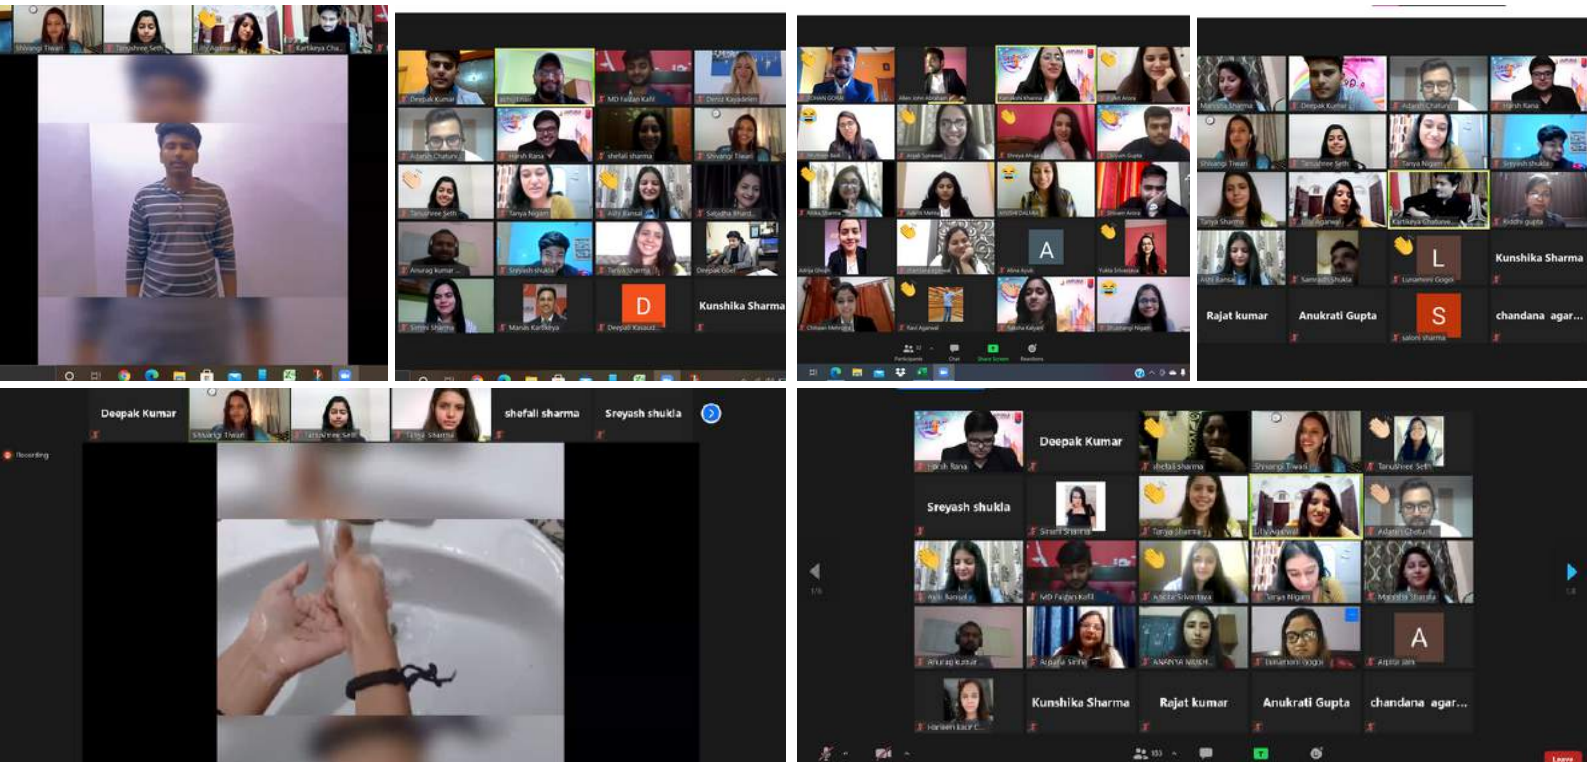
Shivangi Tiwari
Tanushree Seth
Lily Agarwal
Kartikeya Cha...

Deepak Kumar
MD Faizan Kafil
Deniz Kayadelen
Adarsh Chaturv...
Harsh Rana
shefali sharma
Shivangi Tiwari
Tanushree Seth
Tanya Nigam
Astha Bansal
Sabiha Bhard...
Anurag kumar ...
Sreyash shukla
Tanya Sharma
Deepak Goel
Simmi Sharma
Manas Kartikeya
D
Deepali Kasaud...
Kunshika Sharma

Kunshika Sharma
A

Manisha Sharma
Deepak Kumar
Adarsh Chaturv...
Harsh Rana
Shivangi Tiwari
Tanushree Seth
Tanya Nigam
Sreyash shukla
Tanya Sharma
Lily Agarwal
Kartikeya Chaturve...
Riddhi gupta
Astha Bansal
Samradh Shukla
L
Lunamoni Gogoi
Kunshika Sharma
Rajat kumar
Anukrati Gupta
S
saloni sharma
chandana agar...

Deepak Kumar
Shivangi Tiwari
Tanushree Seth
Tanya Sharma
shefali sharma
Sreyash shukla
Recording

Harsh Rana
Deepak Kumar
shefali sharma
Shivangi Tiwari
Tanushree Seth
Sreyash shukla
Simmi Sharma
Tanya Sharma
Lily Agarwal
Adarsh Chaturv...
Astha Bansal
MD Faizan Kafil
Aastha Srivastava
Tanya Nigam
Manisha Sharma
Anurag kumar
Aparna Sinha
ANANYA MUDH...
Lunamoni Gogoi
A
Arpita Jain
Harleen kaur C...
Kunshika Sharma
Rajat kumar
Anukrati Gupta
chandana agar...
Leave